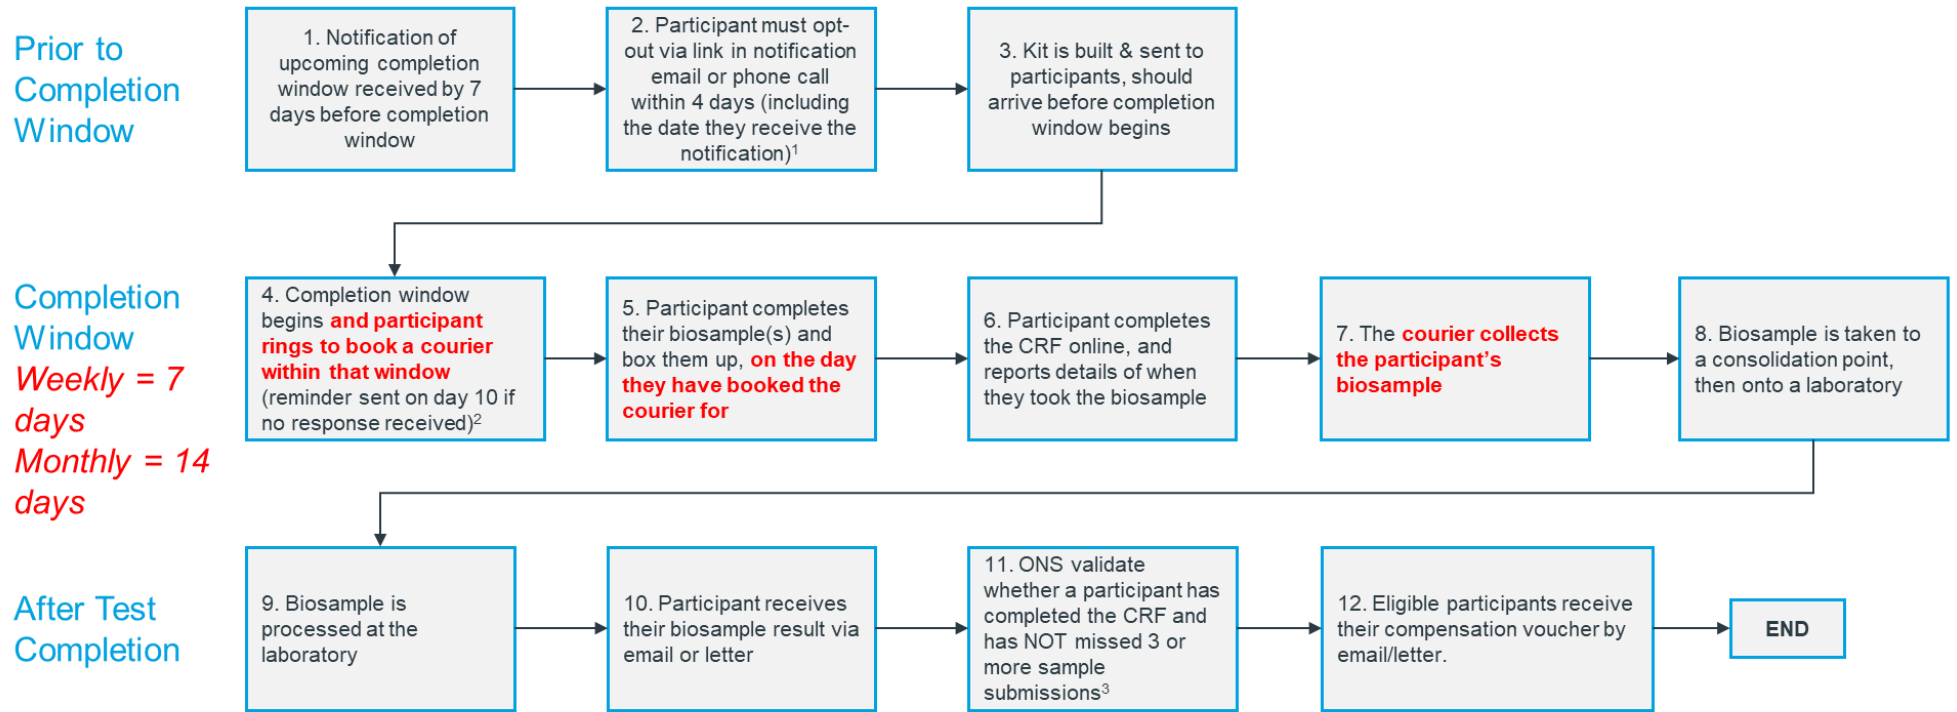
Prior to Completion Window

1. Notification of upcoming completion window received by 7 days before completion window

2. Participant must opt-out via link in notification email or phone call within 4 days (including the date they receive the notification)$^1$

3. Kit is built & sent to participants, should arrive before completion window begins

Completion Window
Weekly = 7 days
Monthly = 14 days

4. Completion window begins and participant rings to book a courier within that window (reminder sent on day 10 if no response received)$^2$

5. Participant completes their biosample(s) and box them up, on the day they have booked the courier for

6. Participant completes the CRF online, and reports details of when they took the biosample

7. The courier collects the participant's biosample

8. Biosample is taken to a consolidation point, then onto a laboratory

After Test Completion

9. Biosample is processed at the laboratory

10. Participant receives their biosample result via email or letter

11. ONS validate whether a participant has completed the CRF and has NOT missed 3 or more sample submissions$^3$

12. Eligible participants receive their compensation voucher by email/letter.

END